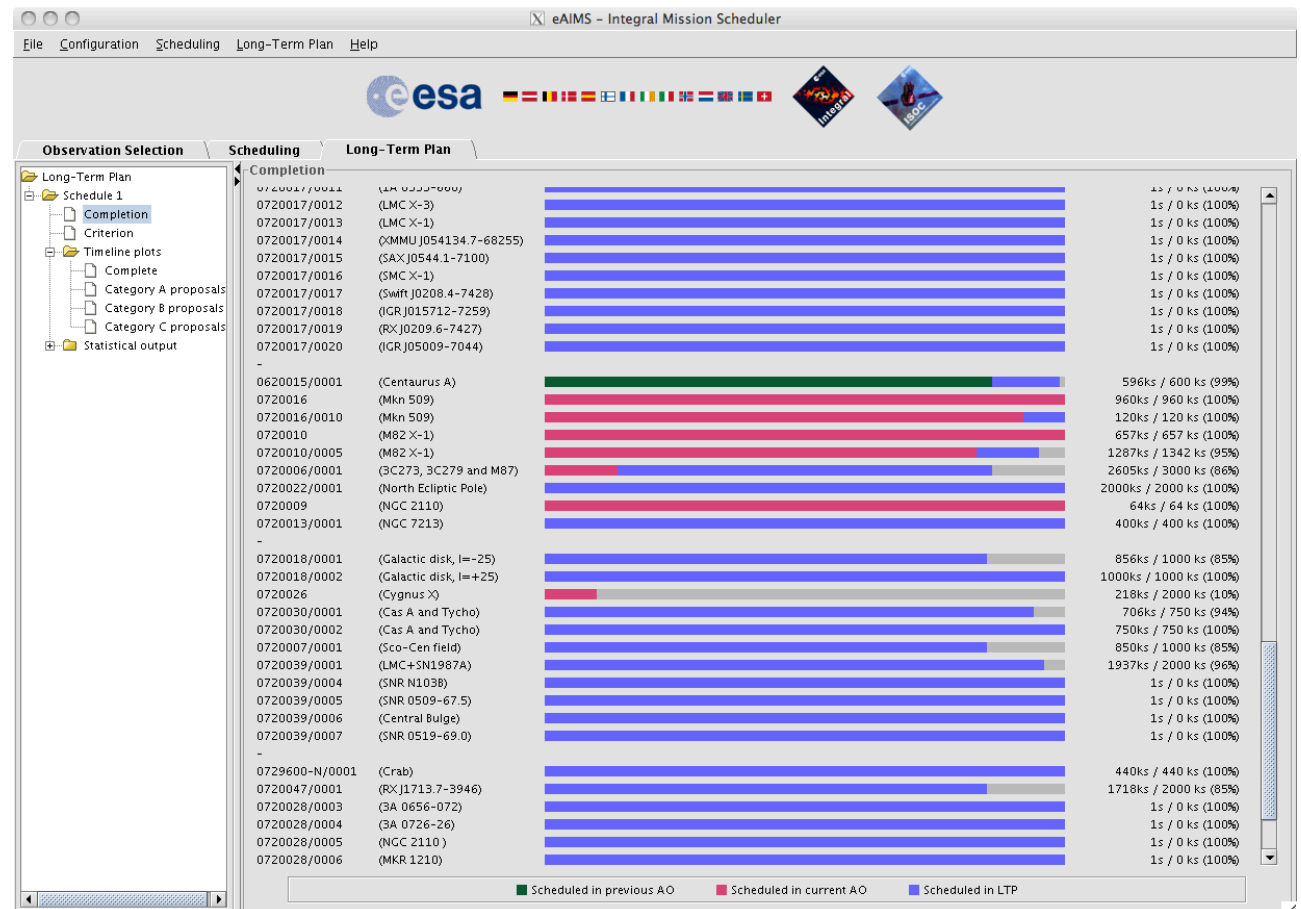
eAIMS - Integral Mission Scheduler

File Configuration Scheduling Long-Term Plan Help

esa

Integral

ISOC

Observation Selection | Scheduling | Long-Term Plan

Long-Term Plan
Schedule 1
Completion
Criterion
Timeline plots
Complete
Category A proposals
Category B proposals
Category C proposals
Statistical output

Completion

| | | |
|---|---|---|
| 0720017/0011 | (1A 0535-660) | 1s / 0 ks (100%) |
| 0720017/0012 | (LMC X-3) | 1s / 0 ks (100%) |
| 0720017/0013 | (LMC X-1) | 1s / 0 ks (100%) |
| 0720017/0014 | (XMMU J054134.7-68255) | 1s / 0 ks (100%) |
| 0720017/0015 | (SAX J0544.1-7100) | 1s / 0 ks (100%) |
| 0720017/0016 | (SMC X-1) | 1s / 0 ks (100%) |
| 0720017/0017 | (Swift J0208.4-7428) | 1s / 0 ks (100%) |
| 0720017/0018 | (IGR J015712-7259) | 1s / 0 ks (100%) |
| 0720017/0019 | (RX J0209.6-7427) | 1s / 0 ks (100%) |
| 0720017/0020 | (IGR J05009-7044) | 1s / 0 ks (100%) |
| - | | |
| 0620015/0001 | (Centaurus A) | 596ks / 600 ks (99%) |
| 0720016 | (Mkn 509) | 960ks / 960 ks (100%) |
| 0720016/0010 | (Mkn 509) | 120ks / 120 ks (100%) |
| 0720010 | (M82 X-1) | 657ks / 657 ks (100%) |
| 0720010/0005 | (M82 X-1) | 1287ks / 1342 ks (95%) |
| 0720006/0001 | (3C273, 3C279 and M87) | 2605ks / 3000 ks (86%) |
| 0720022/0001 | (North Ecliptic Pole) | 2000ks / 2000 ks (100%) |
| 0720009 | (NGC 2110) | 64ks / 64 ks (100%) |
| 0720013/0001 | (NGC 7213) | 400ks / 400 ks (100%) |
| - | | |
| 0720018/0001 | (Galactic disk, l=-25) | 856ks / 1000 ks (85%) |
| 0720018/0002 | (Galactic disk, l=+25) | 1000ks / 1000 ks (100%) |
| 0720026 | (Cygnus X) | 218ks / 2000 ks (10%) |
| 0720030/0001 | (Cas A and Tycho) | 706ks / 750 ks (94%) |
| 0720030/0002 | (Cas A and Tycho) | 750ks / 750 ks (100%) |
| 0720007/0001 | (Sco-Cen field) | 850ks / 1000 ks (85%) |
| 0720039/0001 | (LMC+SN1987A) | 1937ks / 2000 ks (96%) |
| 0720039/0004 | (SNR N103B) | 1s / 0 ks (100%) |
| 0720039/0005 | (SNR 0509-67.5) | 1s / 0 ks (100%) |
| 0720039/0006 | (Central Bulge) | 1s / 0 ks (100%) |
| 0720039/0007 | (SNR 0519-69.0) | 1s / 0 ks (100%) |
| - | | |
| 0729600-N/0001 | (Crab) | 440ks / 440 ks (100%) |
| 0720047/0001 | (RX J1713.7-3946) | 1718ks / 2000 ks (85%) |
| 0720028/0003 | (3A 0656-072) | 1s / 0 ks (100%) |
| 0720028/0004 | (3A 0726-26) | 1s / 0 ks (100%) |
| 0720028/0005 | (NGC 2110 ) | 1s / 0 ks (100%) |
| 0720028/0006 | (MKR 1210) | 1s / 0 ks (100%) |

Scheduled in previous AO   Scheduled in current AO   Scheduled in LTP